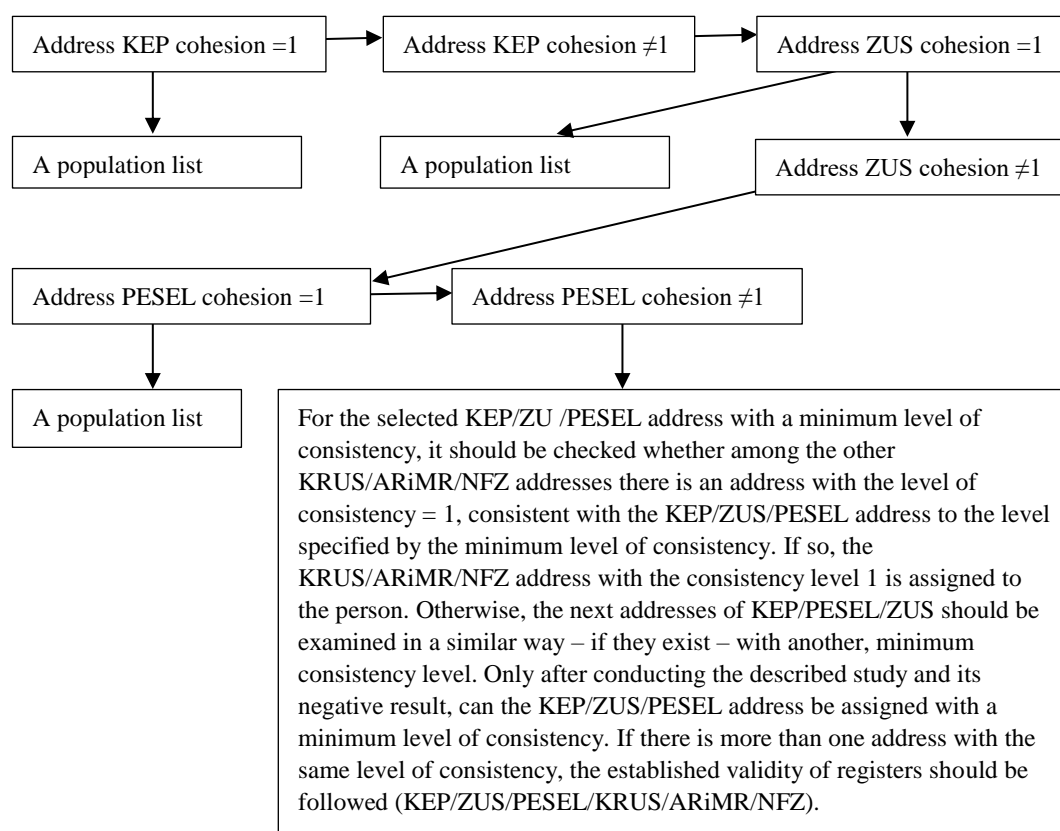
Address KEP cohesion =1

Address KEP cohesion $\neq$1

Address ZUS cohesion =1

A population list

A population list

Address ZUS cohesion $\neq$1

Address PESEL cohesion =1

Address PESEL cohesion $\neq$1

A population list

For the selected KEP/ZU /PESEL address with a minimum level of consistency, it should be checked whether among the other KRUS/ARiMR/NFZ addresses there is an address with the level of consistency = 1, consistent with the KEP/ZUS/PESEL address to the level specified by the minimum level of consistency. If so, the KRUS/ARiMR/NFZ address with the consistency level 1 is assigned to the person. Otherwise, the next addresses of KEP/PESEL/ZUS should be examined in a similar way – if they exist – with another, minimum consistency level. Only after conducting the described study and its negative result, can the KEP/ZUS/PESEL address be assigned with a minimum level of consistency. If there is more than one address with the same level of consistency, the established validity of registers should be followed (KEP/ZUS/PESEL/KRUS/ARiMR/NFZ).